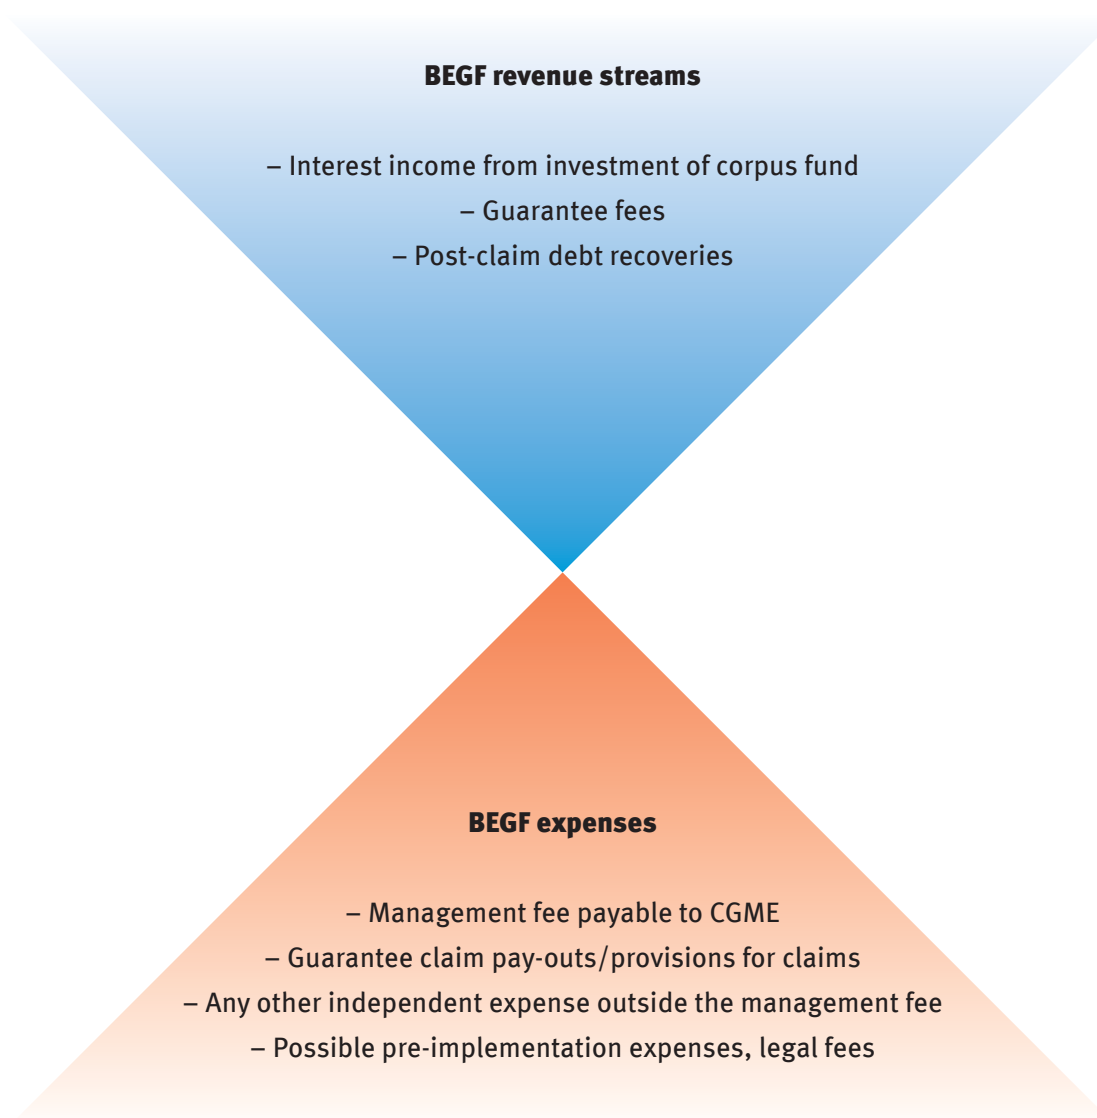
BEGF revenue streams

– Interest income from investment of corpus fund
– Guarantee fees
– Post-claim debt recoveries

BEGF expenses

– Management fee payable to CGME
– Guarantee claim pay-outs/provisions for claims
– Any other independent expense outside the management fee
– Possible pre-implementation expenses, legal fees